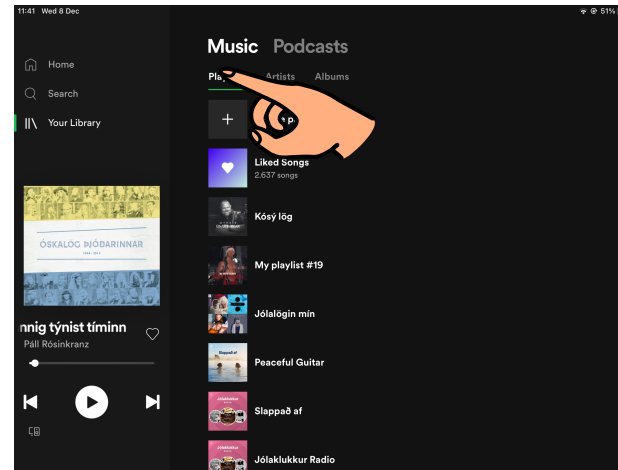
11:41 Wed 8 Dec

51%

Home

Search

Your Library

ÓSKALÖG ÞJÓÐARINNAR

nnig týnist tíminn

Páll Rósinkranz

Music Podcasts

Pla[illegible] Artists Albums

+

Liked Songs

2.637 songs

Kósý lög

My playlist #19

Jólalögin mín

Peaceful Guitar

Slappað af

Jólaklukkur Radio